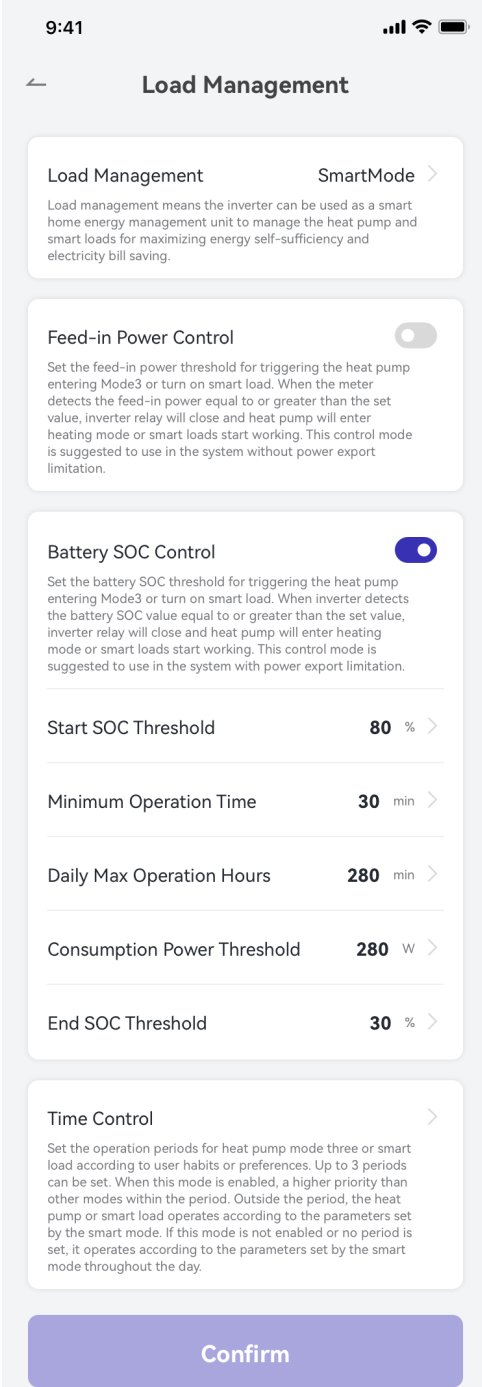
9:41

Load Management

Load Management SmartMode

Load management means the inverter can be used as a smart home energy management unit to manage the heat pump and smart loads for maximizing energy self-sufficiency and electricity bill saving.

Feed-in Power Control

Set the feed-in power threshold for triggering the heat pump entering Mode3 or turn on smart load. When the meter detects the feed-in power equal to or greater than the set value, inverter relay will close and heat pump will enter heating mode or smart loads start working. This control mode is suggested to use in the system without power export limitation.

Battery SOC Control

Set the battery SOC threshold for triggering the heat pump entering Mode3 or turn on smart load. When inverter detects the battery SOC value equal to or greater than the set value, inverter relay will close and heat pump will enter heating mode or smart loads start working. This control mode is suggested to use in the system with power export limitation.

Start SOC Threshold 80 %

Minimum Operation Time 30 min

Daily Max Operation Hours 280 min

Consumption Power Threshold 280 W

End SOC Threshold 30 %

Time Control

Set the operation periods for heat pump mode three or smart load according to user habits or preferences. Up to 3 periods can be set. When this mode is enabled, a higher priority than other modes within the period. Outside the period, the heat pump or smart load operates according to the parameters set by the smart mode. If this mode is not enabled or no period is set, it operates according to the parameters set by the smart mode throughout the day.

Confirm